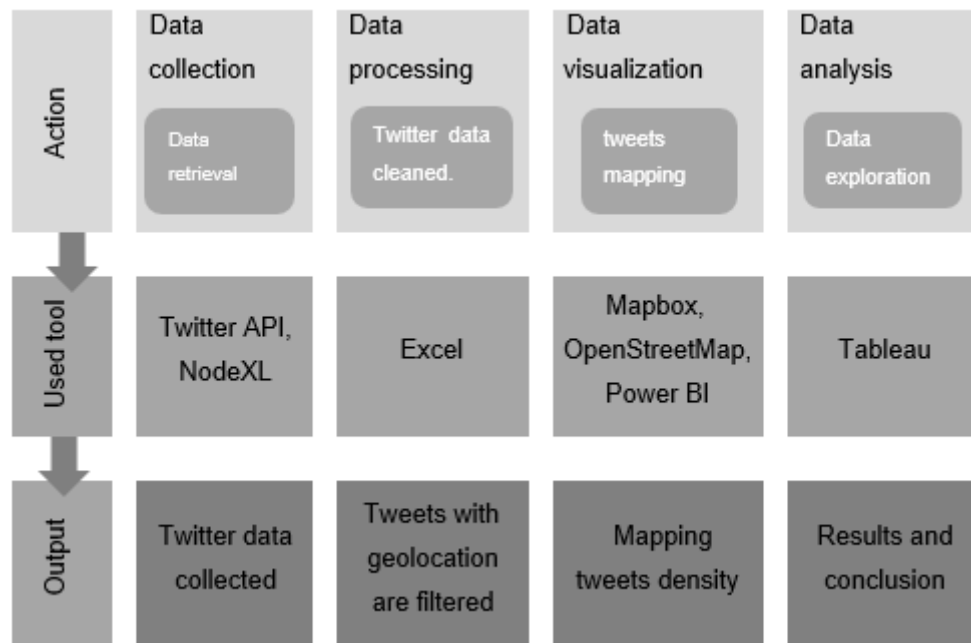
| Action | Data collection<br>Data retrieval | Data processing<br>Twitter data cleaned. | Data visualization<br>tweets mapping | Data analysis<br>Data exploration |
|---|---|---|---|---|
| Used tool | Twitter API, NodeXL | Excel | Mapbox, OpenStreetMap, Power BI | Tableau |
| Output | Twitter data collected | Tweets with geolocation are filtered | Mapping tweets density | Results and conclusion |